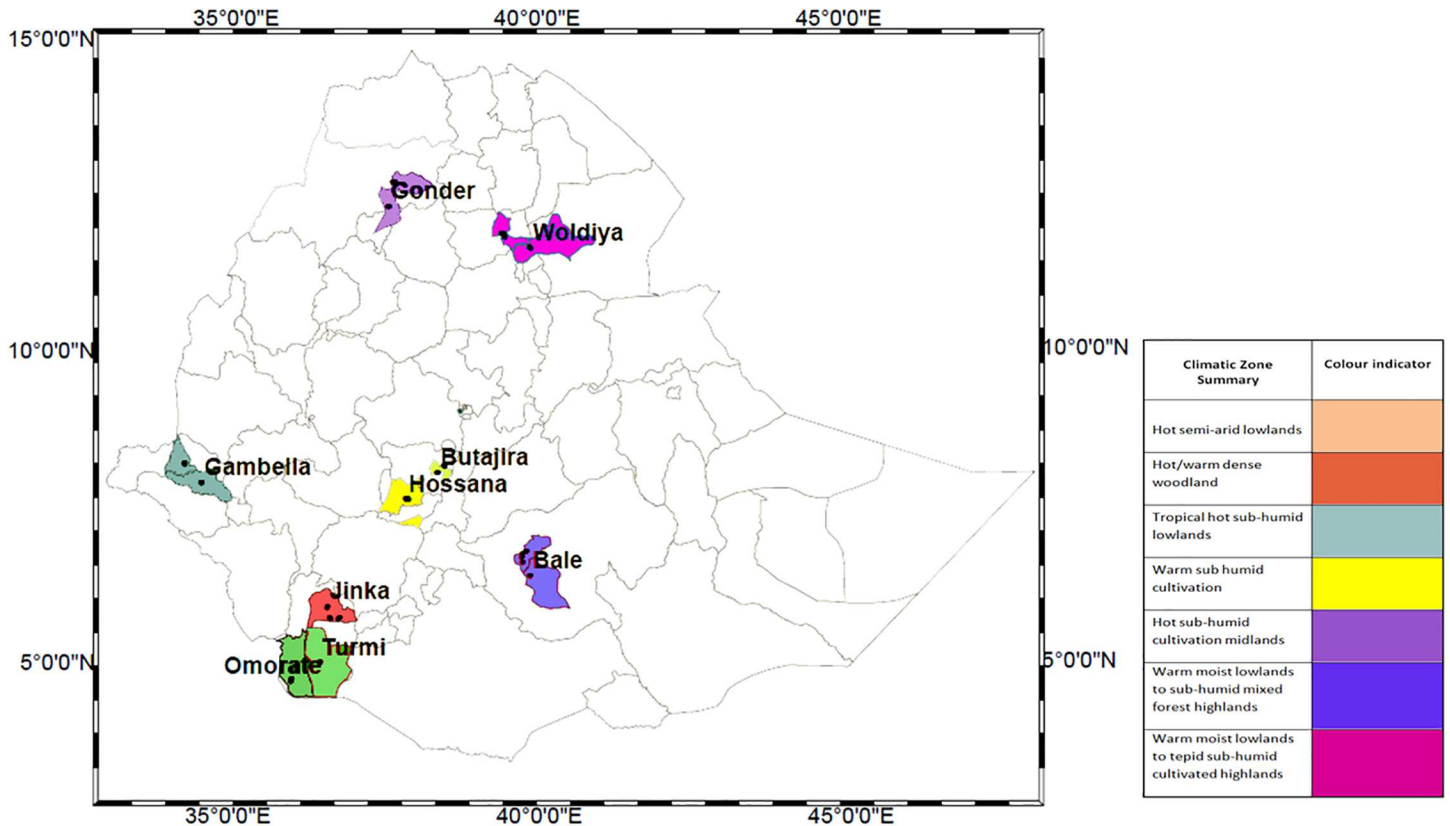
35°0'0"E 40°0'0"E 45°0'0"E

15°0'0"N

10°0'0"N

5°0'0"N

10°0'0"N

5°0'0"N

35°0'0"E 40°0'0"E 45°0'0"E

Gonder

Woldiya

Gambella

Butajira

Hossana

Bale

Jinka

Turmi

Omorate

| Climatic Zone Summary | Colour indicator |
|---|---|
| Hot semi-arid lowlands | |
| Hot/warm dense woodland | |
| Tropical hot sub-humid lowlands | |
| Warm sub humid cultivation | |
| Hot sub-humid cultivation midlands | |
| Warm moist lowlands to sub-humid mixed forest highlands | |
| Warm moist lowlands to tepid sub-humid cultivated highlands | |